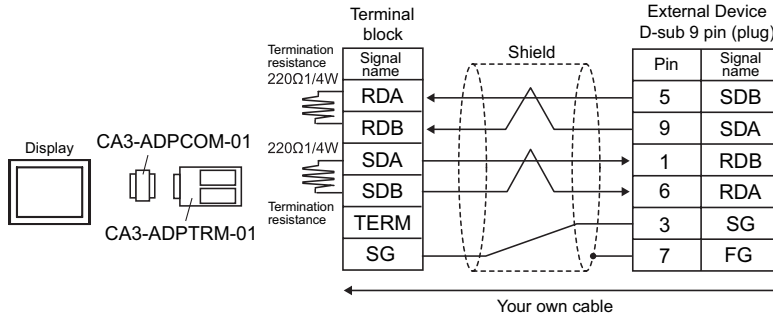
Display

CA3-ADPCOM-01

CA3-ADPTRM-01

Termination resistance
220Ω1/4W

220Ω1/4W

Termination resistance

Terminal block

| Signal name |
|---|
| RDA |
| RDB |
| SDA |
| SDB |
| TERM |
| SG |

Shield

External Device
D-sub 9 pin (plug)

| Pin | Signal name |
|---|---|
| 5 | SDB |
| 9 | SDA |
| 1 | RDB |
| 6 | RDA |
| 3 | SG |
| 7 | FG |

Your own cable